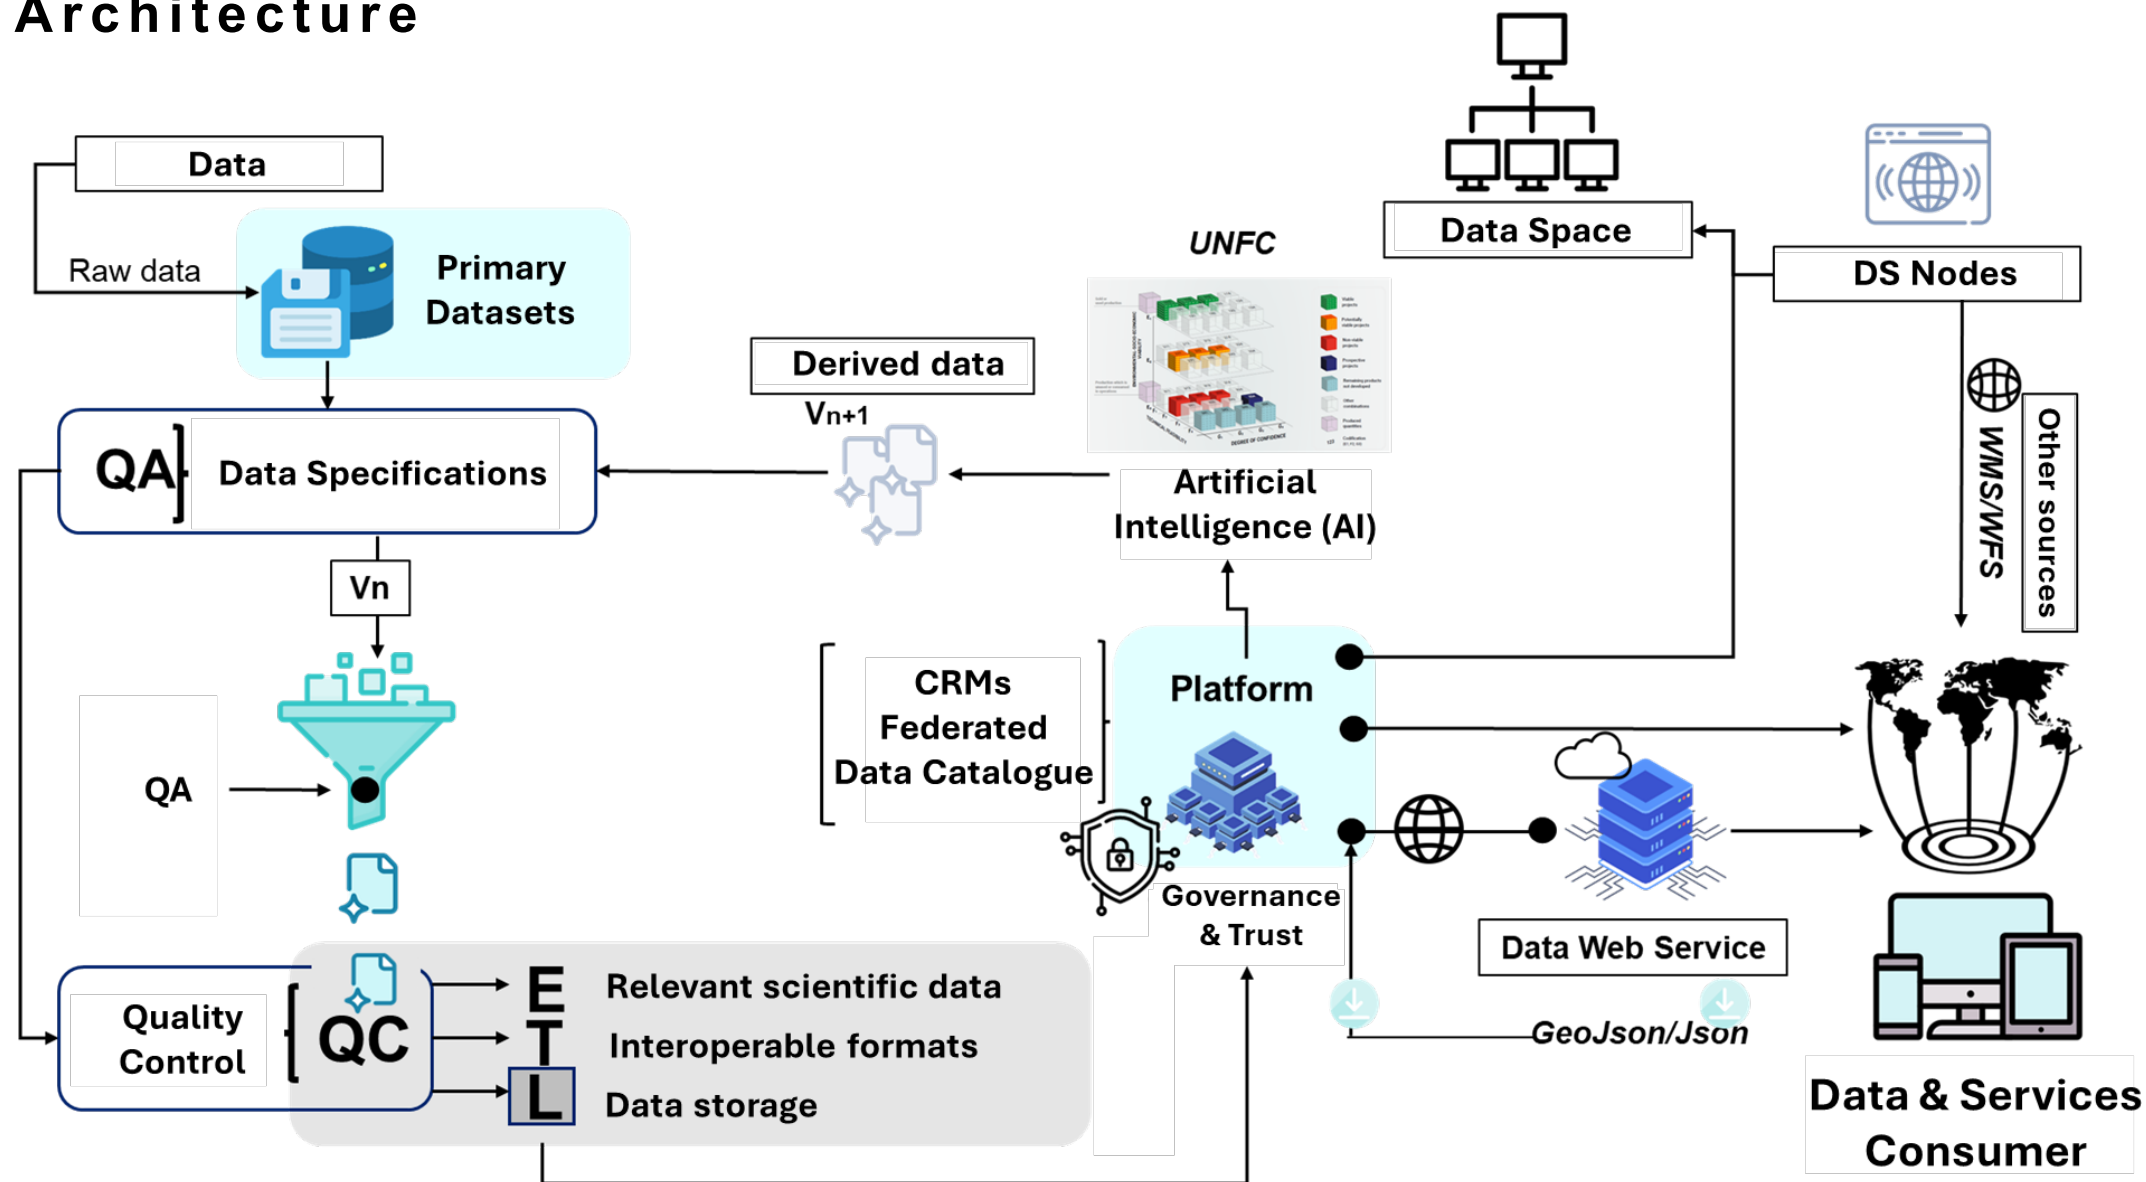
Architecture

Data

Raw data

Primary Datasets

QA Data Specifications

Vn

QA

Quality Control

QC

E Relevant scientific data

T Interoperable formats

L Data storage

Derived data

Vn+1

UNFC

Artificial Intelligence (AI)

CRMs Federated Data Catalogue

Platform

Governance & Trust

Data Space

DS Nodes

WMS/WFS

Other sources

Data Web Service

GeoJson/Json

Data & Services Consumer